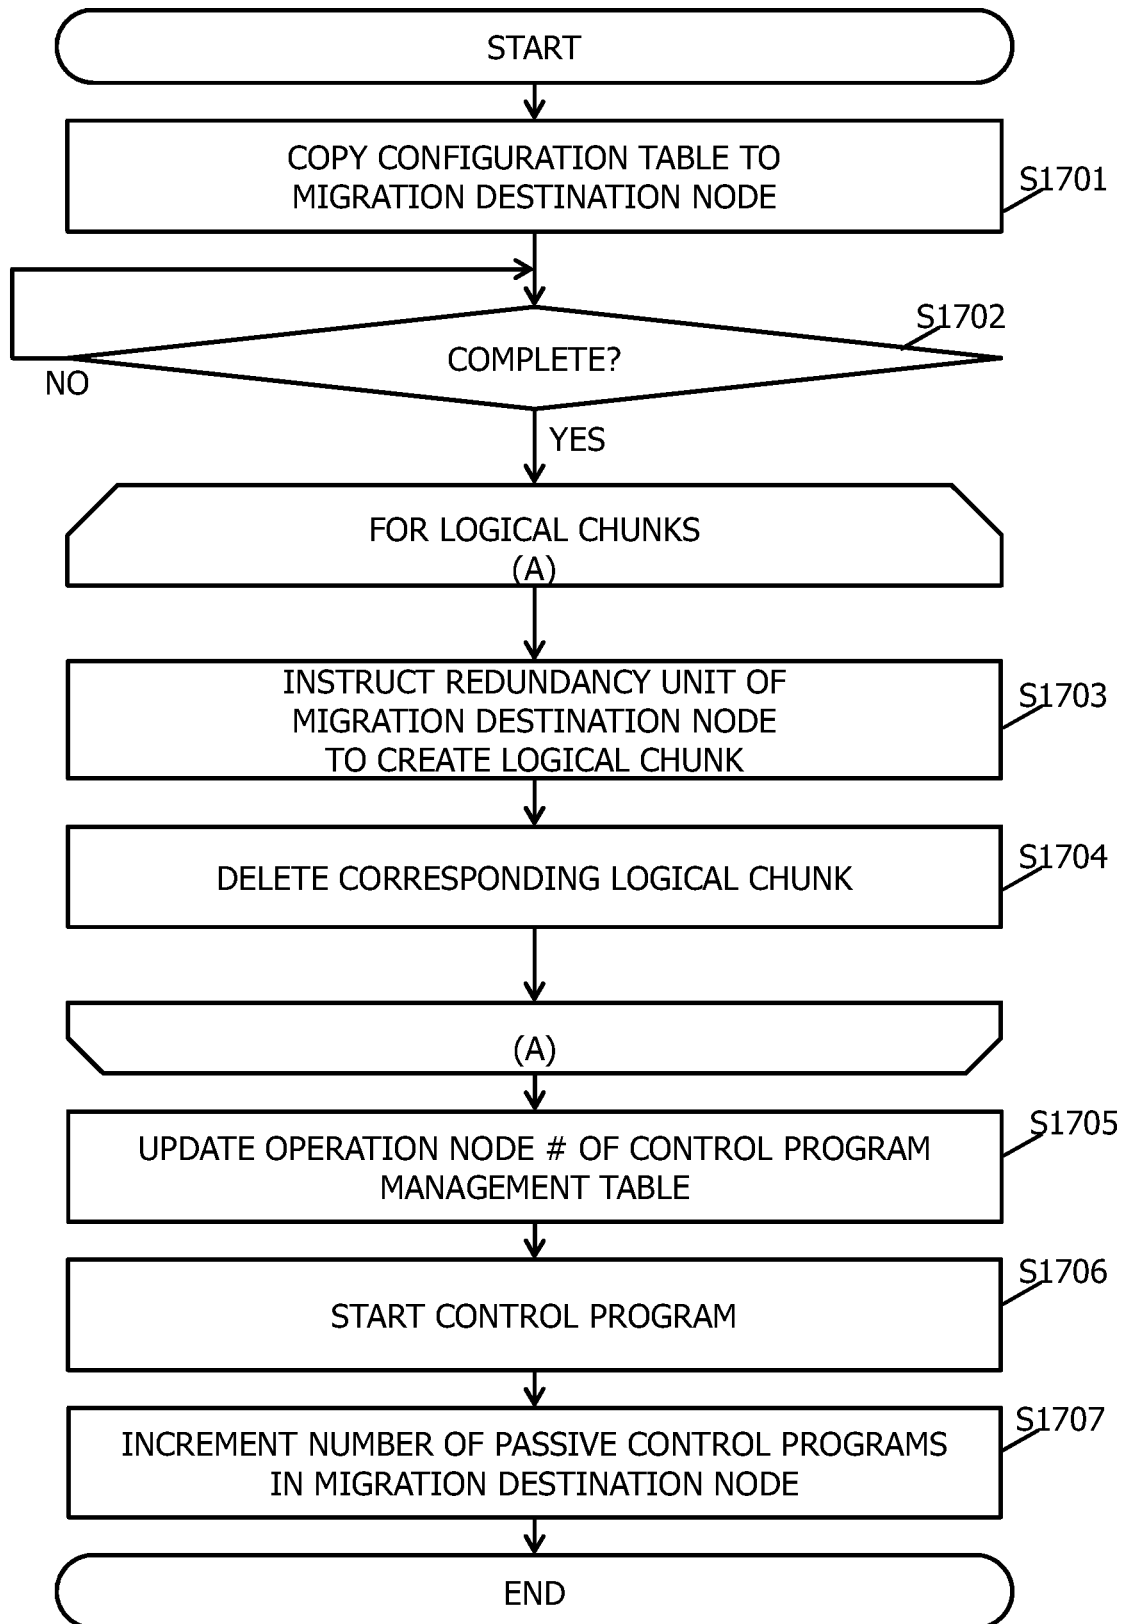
START

COPY CONFIGURATION TABLE TO MIGRATION DESTINATION NODE

S1701

S1702

COMPLETE?

NO

YES

FOR LOGICAL CHUNKS (A)

INSTRUCT REDUNDANCY UNIT OF MIGRATION DESTINATION NODE TO CREATE LOGICAL CHUNK

S1703

DELETE CORRESPONDING LOGICAL CHUNK

S1704

(A)

UPDATE OPERATION NODE # OF CONTROL PROGRAM MANAGEMENT TABLE

S1705

START CONTROL PROGRAM

S1706

INCREMENT NUMBER OF PASSIVE CONTROL PROGRAMS IN MIGRATION DESTINATION NODE

S1707

END